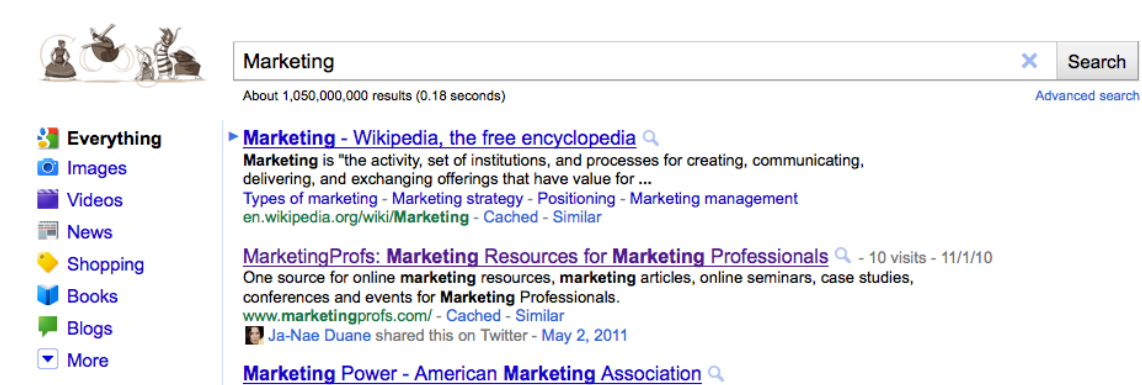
Marketing

Search

About 1,050,000,000 results (0.18 seconds)

Advanced search

Everything
Images
Videos
News
Shopping
Books
Blogs
More

Marketing - Wikipedia, the free encyclopedia
Marketing is "the activity, set of institutions, and processes for creating, communicating, delivering, and exchanging offerings that have value for ...
Types of marketing - Marketing strategy - Positioning - Marketing management
en.wikipedia.org/wiki/Marketing - Cached - Similar

MarketingProfs: Marketing Resources for Marketing Professionals - 10 visits - 11/1/10
One source for online marketing resources, marketing articles, online seminars, case studies, conferences and events for Marketing Professionals.
www.marketingprofs.com/ - Cached - Similar
Ja-Nae Duane shared this on Twitter - May 2, 2011

Marketing Power - American Marketing Association